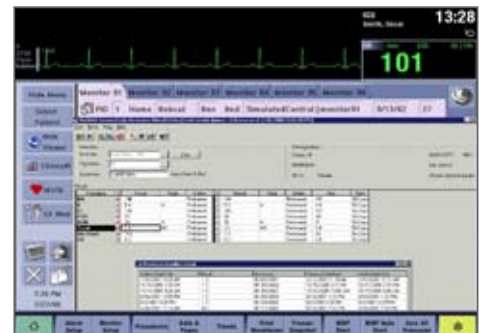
13:28

101

Hide Menu

Select Patient

Monitor 01 Monitor 02 Monitor 03 Monitor 04 Monitor 05 Monitor 06

PID 1 Name Rebcal Bed Simulated Central (monitor01 9/13/02 27

Web Viewer

ClinicalR

WHTB

CE Med

7:26 PM
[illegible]

Alarm Setup

Monitor Setup

Procedures

Vitals & Trends

Tracks

Print Waveforms

Freeze Monitor

NIBP Start

NIBP Auto Start

Save All Episodes